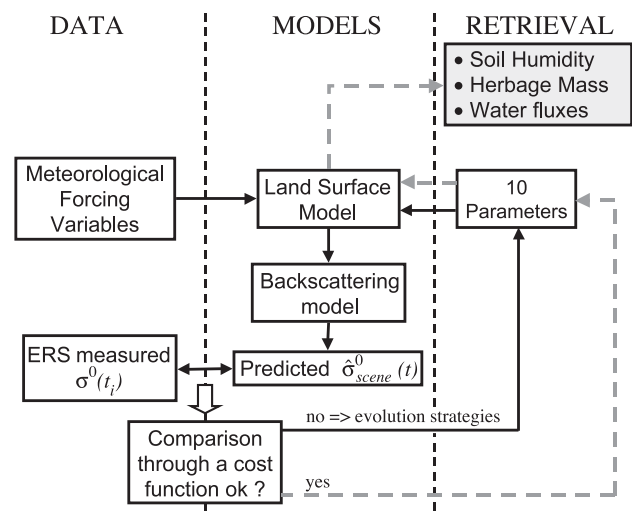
DATA

MODELS

RETRIEVAL

• Soil Humidity
• Herbage Mass
• Water fluxes

Meteorological Forcing Variables

Land Surface Model

10 Parameters

Backscattering model

ERS measured $\sigma^0(t_i)$

Predicted $\hat{\sigma}^0_{scene}(t)$

no => evolution strategies

Comparison through a cost function ok ?

yes